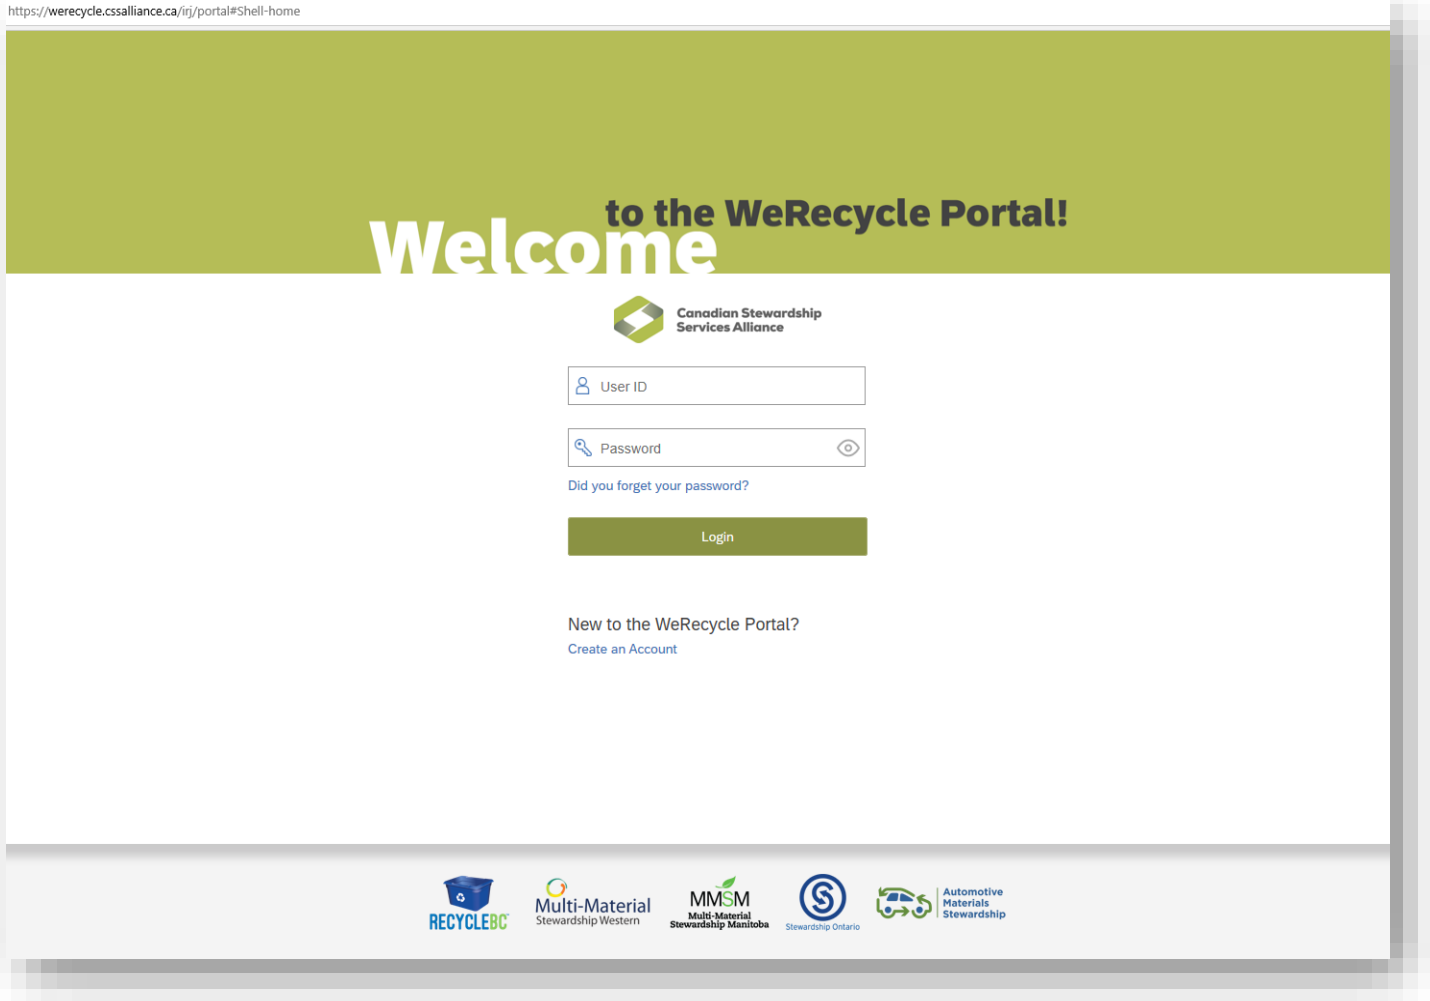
https://werecycle.cssalliance.ca/irj/portal#Shell-home

Welcome to the WeRecycle Portal!

Canadian Stewardship Services Alliance

User ID

Password

Did you forget your password?

Login

New to the WeRecycle Portal?
Create an Account

RECYCLEBC

Multi-Material Stewardship Western

MMSM Multi-Material Stewardship Manitoba

Stewardship Ontario

Automotive Materials Stewardship